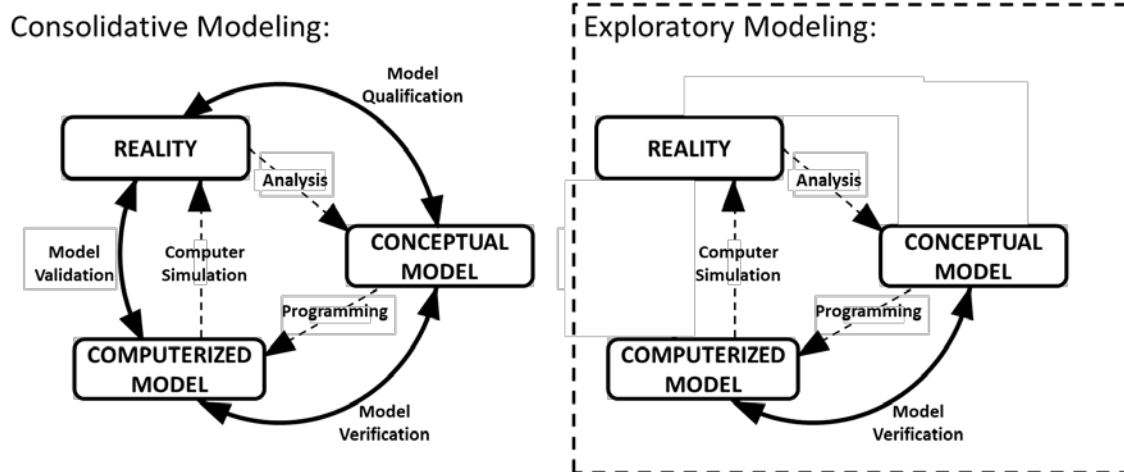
Consolidative Modeling:

Model Qualification

REALITY

Analysis

Model Validation

Computer Simulation

CONCEPTUAL MODEL

Programming

COMPUTERIZED MODEL

Model Verification

Exploratory Modeling:

REALITY

Analysis

Computer Simulation

CONCEPTUAL MODEL

Programming

COMPUTERIZED MODEL

Model Verification